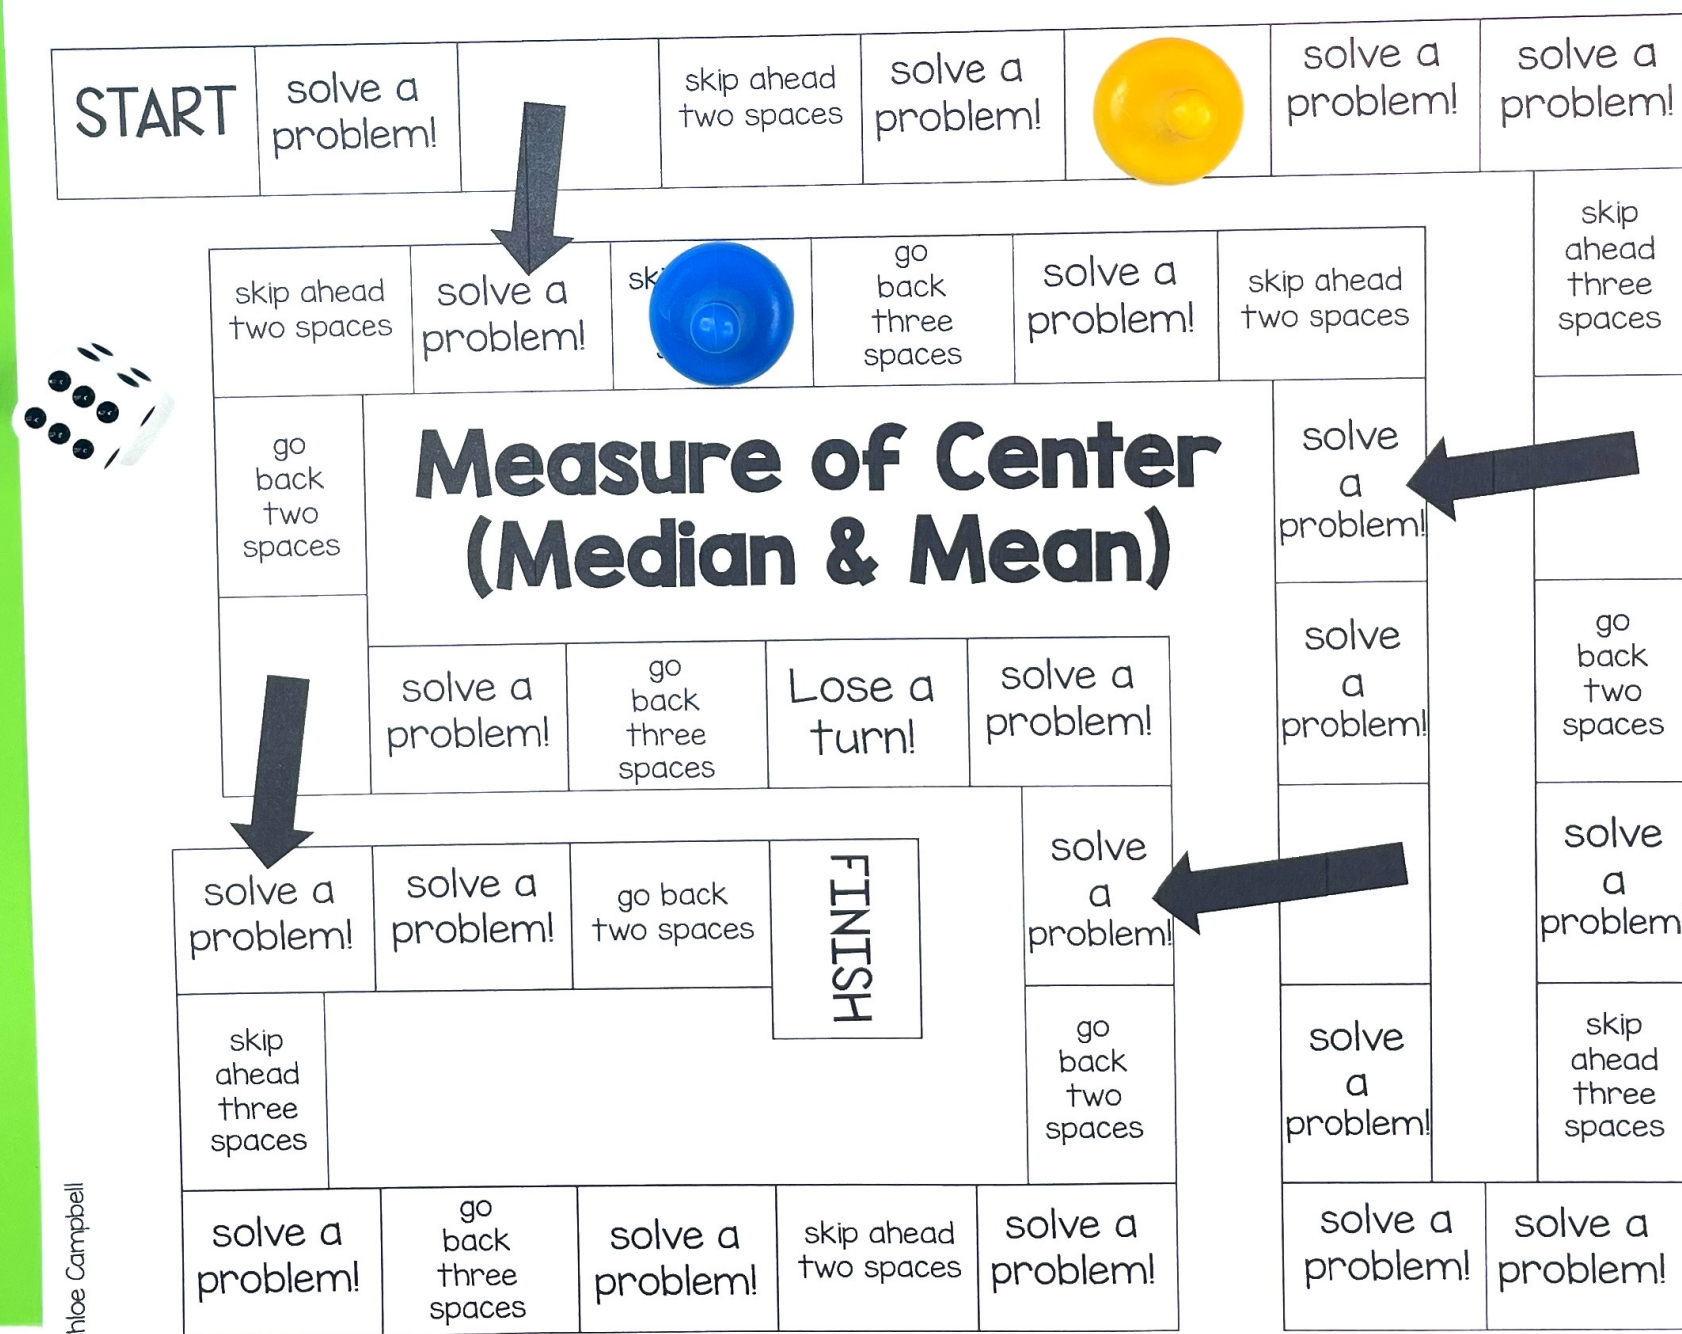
START

solve a problem!

skip ahead two spaces

solve a problem!

solve a problem!

solve a problem!

skip ahead two spaces

solve a problem!

sk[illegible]

go back three spaces

solve a problem!

skip ahead two spaces

skip ahead three spaces

go back two spaces

Measure of Center (Median & Mean)

solve a problem!

solve a problem!

go back three spaces

Lose a turn!

solve a problem!

solve a problem!

go back two spaces

solve a problem!

solve a problem!

go back two spaces

FINISH

solve a problem!

solve a problem

skip ahead three spaces

go back two spaces

solve a problem!

skip ahead three spaces

solve a problem!

go back three spaces

solve a problem!

skip ahead two spaces

solve a problem!

solve a problem!

solve a problem!

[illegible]hloe Campbell